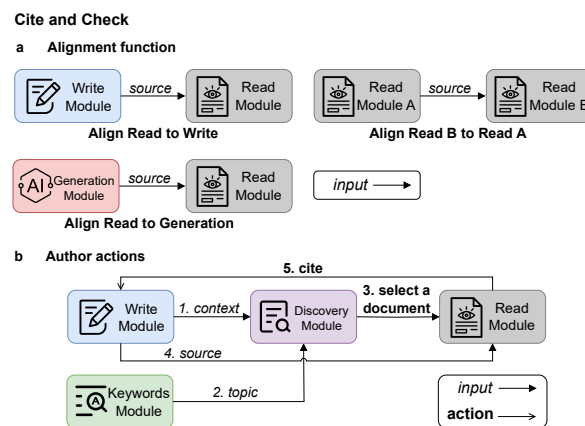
Cite and Check

a Alignment function

Write Module

source

Read Module

Align Read to Write

Read Module A

source

Read Module B

Align Read B to Read A

AI Generation Module

source

Read Module

Align Read to Generation

input

b Author actions

5. cite

Write Module

1. context

Discovery Module

3. select a document

Read Module

4. source

Keywords Module

2. topic

input

action